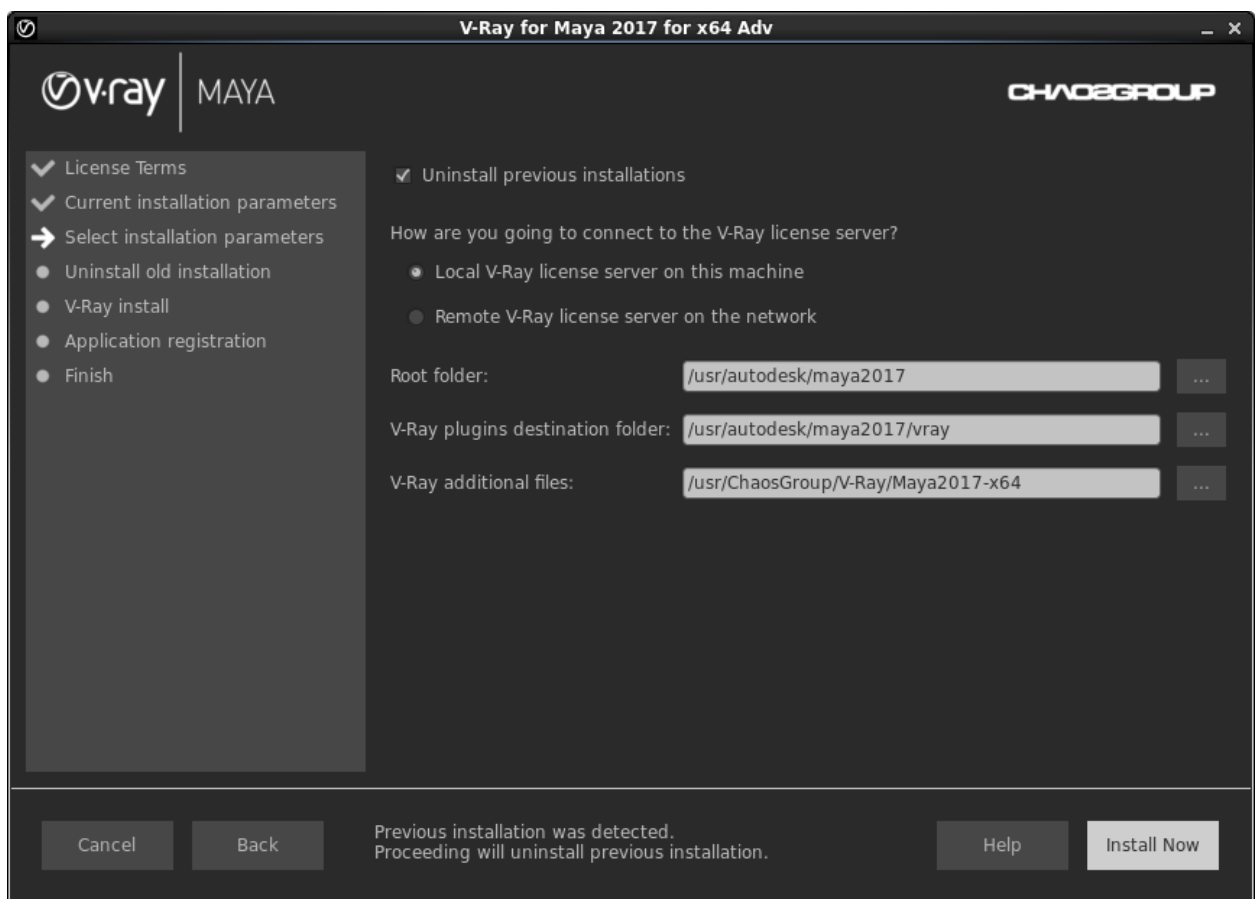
V-Ray for Maya 2017 for x64 Adv

v-ray | MAYA

CHAOSGROUP

License Terms
Current installation parameters
Select installation parameters
Uninstall old installation
V-Ray install
Application registration
Finish

Uninstall previous installations

How are you going to connect to the V-Ray license server?

Local V-Ray license server on this machine

Remote V-Ray license server on the network

Root folder: /usr/autodesk/maya2017 ...

V-Ray plugins destination folder: /usr/autodesk/maya2017/vray ...

V-Ray additional files: /usr/ChaosGroup/V-Ray/Maya2017-x64 ...

Cancel Back

Previous installation was detected.
Proceeding will uninstall previous installation.

Help Install Now